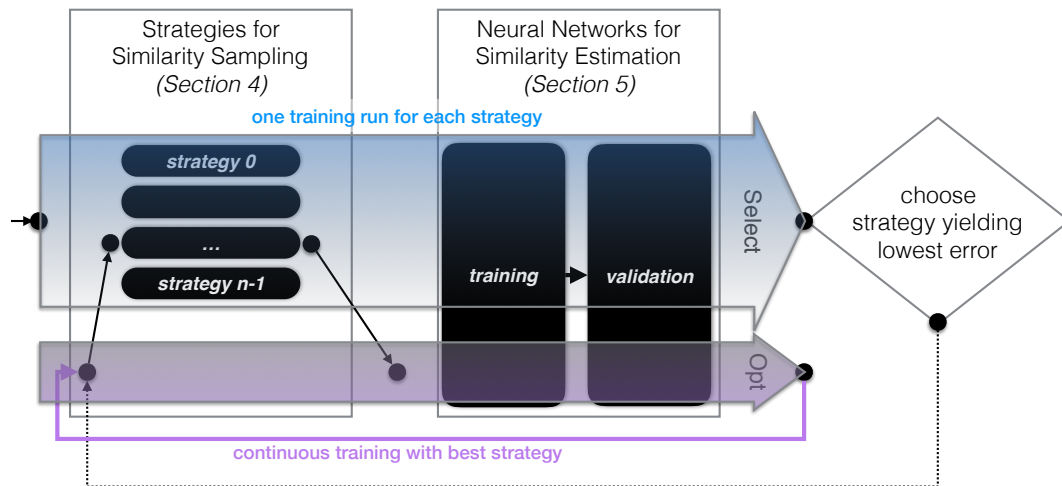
Strategies for Similarity Sampling
(Section 4)

Neural Networks for Similarity Estimation
(Section 5)

one training run for each strategy

strategy 0

...

strategy n-1

training

validation

Select

choose strategy yielding lowest error

Opt

continuous training with best strategy